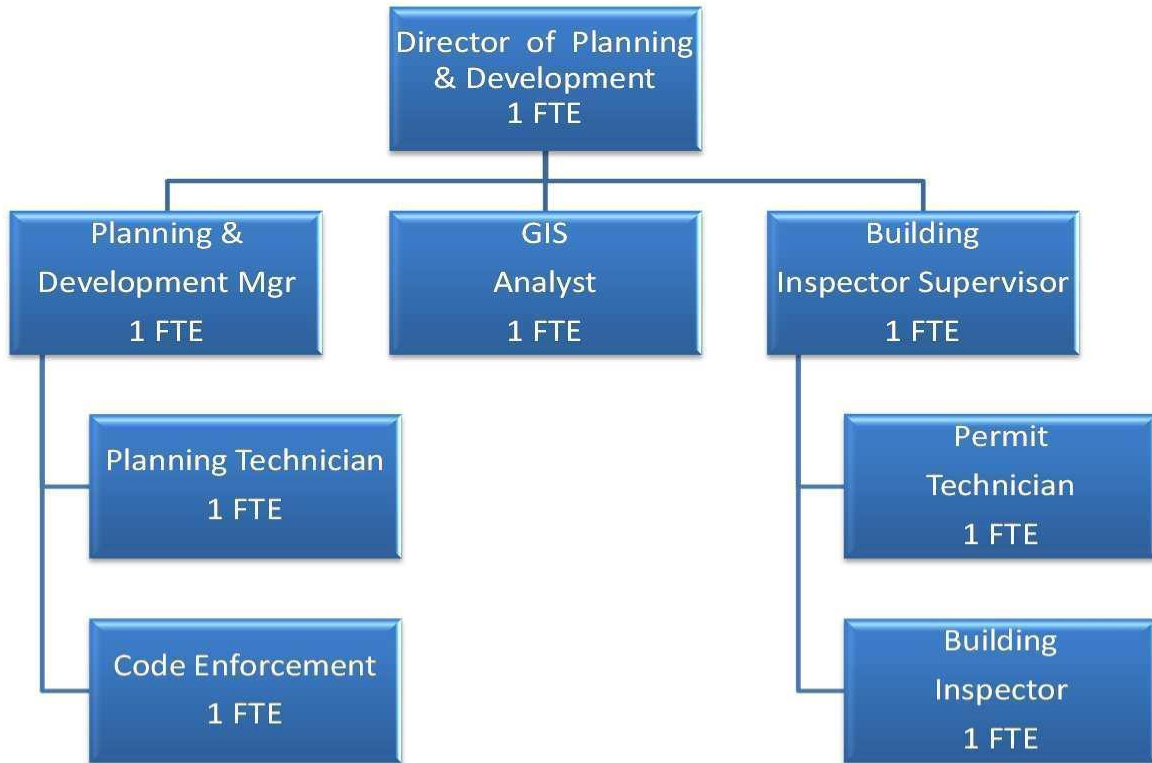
Director of Planning & Development
1 FTE

Planning & Development Mgr
1 FTE

GIS Analyst
1 FTE

Building Inspector Supervisor
1 FTE

Planning Technician
1 FTE

Code Enforcement
1 FTE

Permit Technician
1 FTE

Building Inspector
1 FTE